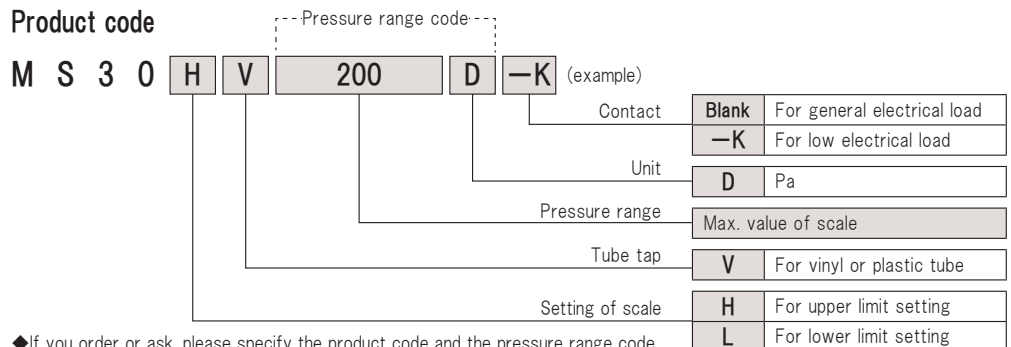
Product code

Pressure range code

M S 3 0 H V 200 D −K (example)

Contact

| Blank | For general electrical load |
|---|---|
| −K | For low electrical load |

Unit

| D | Pa |
|---|---|

Pressure range

Max. value of scale

Tube tap

| V | For vinyl or plastic tube |
|---|---|

Setting of scale

| H | For upper limit setting |
|---|---|
| L | For lower limit setting |

◆If you order or ask, please specify the product code and the pressure range code.